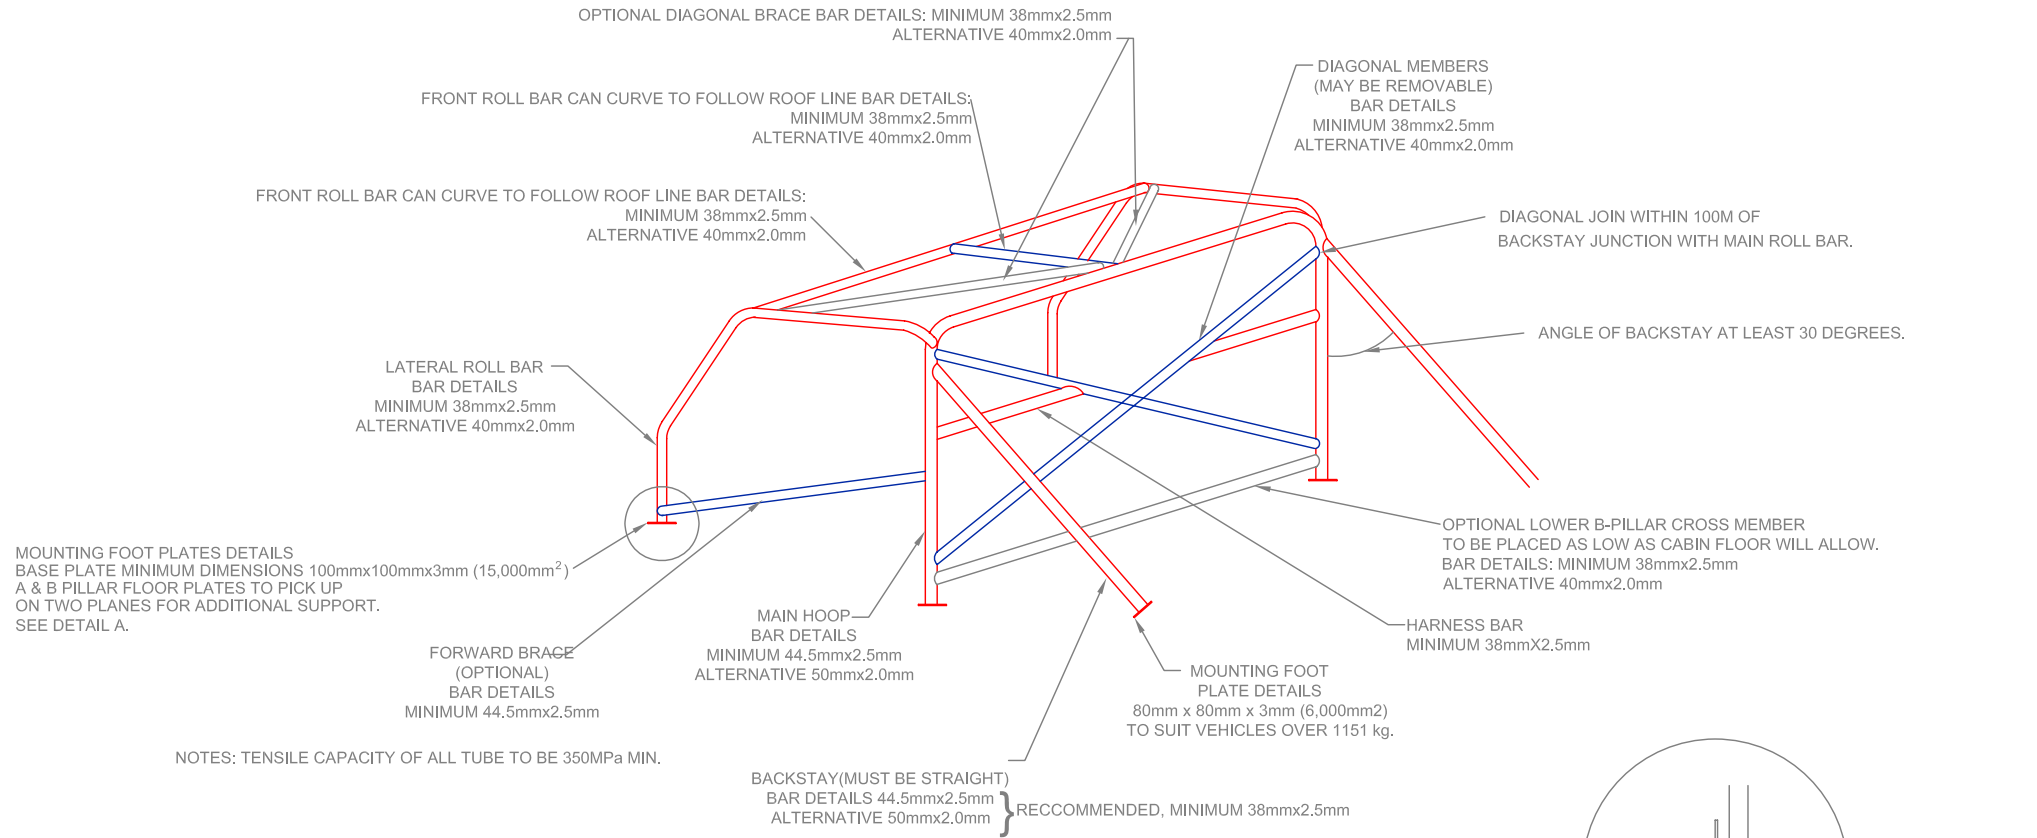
OPTIONAL DIAGONAL BRACE BAR DETAILS: MINIMUM 38mmx2.5mm
ALTERNATIVE 40mmx2.0mm

FRONT ROLL BAR CAN CURVE TO FOLLOW ROOF LINE BAR DETAILS:
MINIMUM 38mmx2.5mm
ALTERNATIVE 40mmx2.0mm

FRONT ROLL BAR CAN CURVE TO FOLLOW ROOF LINE BAR DETAILS:
MINIMUM 38mmx2.5mm
ALTERNATIVE 40mmx2.0mm

DIAGONAL MEMBERS
(MAY BE REMOVABLE)
BAR DETAILS
MINIMUM 38mmx2.5mm
ALTERNATIVE 40mmx2.0mm

DIAGONAL JOIN WITHIN 100M OF
BACKSTAY JUNCTION WITH MAIN ROLL BAR.

ANGLE OF BACKSTAY AT LEAST 30 DEGREES.

LATERAL ROLL BAR
BAR DETAILS
MINIMUM 38mmx2.5mm
ALTERNATIVE 40mmx2.0mm

MOUNTING FOOT PLATES DETAILS
BASE PLATE MINIMUM DIMENSIONS 100mmx100mmx3mm (15,000mm$^2$)
A & B PILLAR FLOOR PLATES TO PICK UP
ON TWO PLANES FOR ADDITIONAL SUPPORT.
SEE DETAIL A.

OPTIONAL LOWER B-PILLAR CROSS MEMBER
TO BE PLACED AS LOW AS CABIN FLOOR WILL ALLOW.
BAR DETAILS: MINIMUM 38mmx2.5mm
ALTERNATIVE 40mmx2.0mm

MAIN HOOP
BAR DETAILS
MINIMUM 44.5mmx2.5mm
ALTERNATIVE 50mmx2.0mm

HARNESS BAR
MINIMUM 38mmX2.5mm

FORWARD BRACE
(OPTIONAL)
BAR DETAILS
MINIMUM 44.5mmx2.5mm

MOUNTING FOOT
PLATE DETAILS
80mm x 80mm x 3mm (6,000mm2)
TO SUIT VEHICLES OVER 1151 kg.

NOTES: TENSILE CAPACITY OF ALL TUBE TO BE 350MPa MIN.

BACKSTAY(MUST BE STRAIGHT)
BAR DETAILS 44.5mmx2.5mm
ALTERNATIVE 50mmx2.0mm
RECCOMMENDED, MINIMUM 38mmx2.5mm